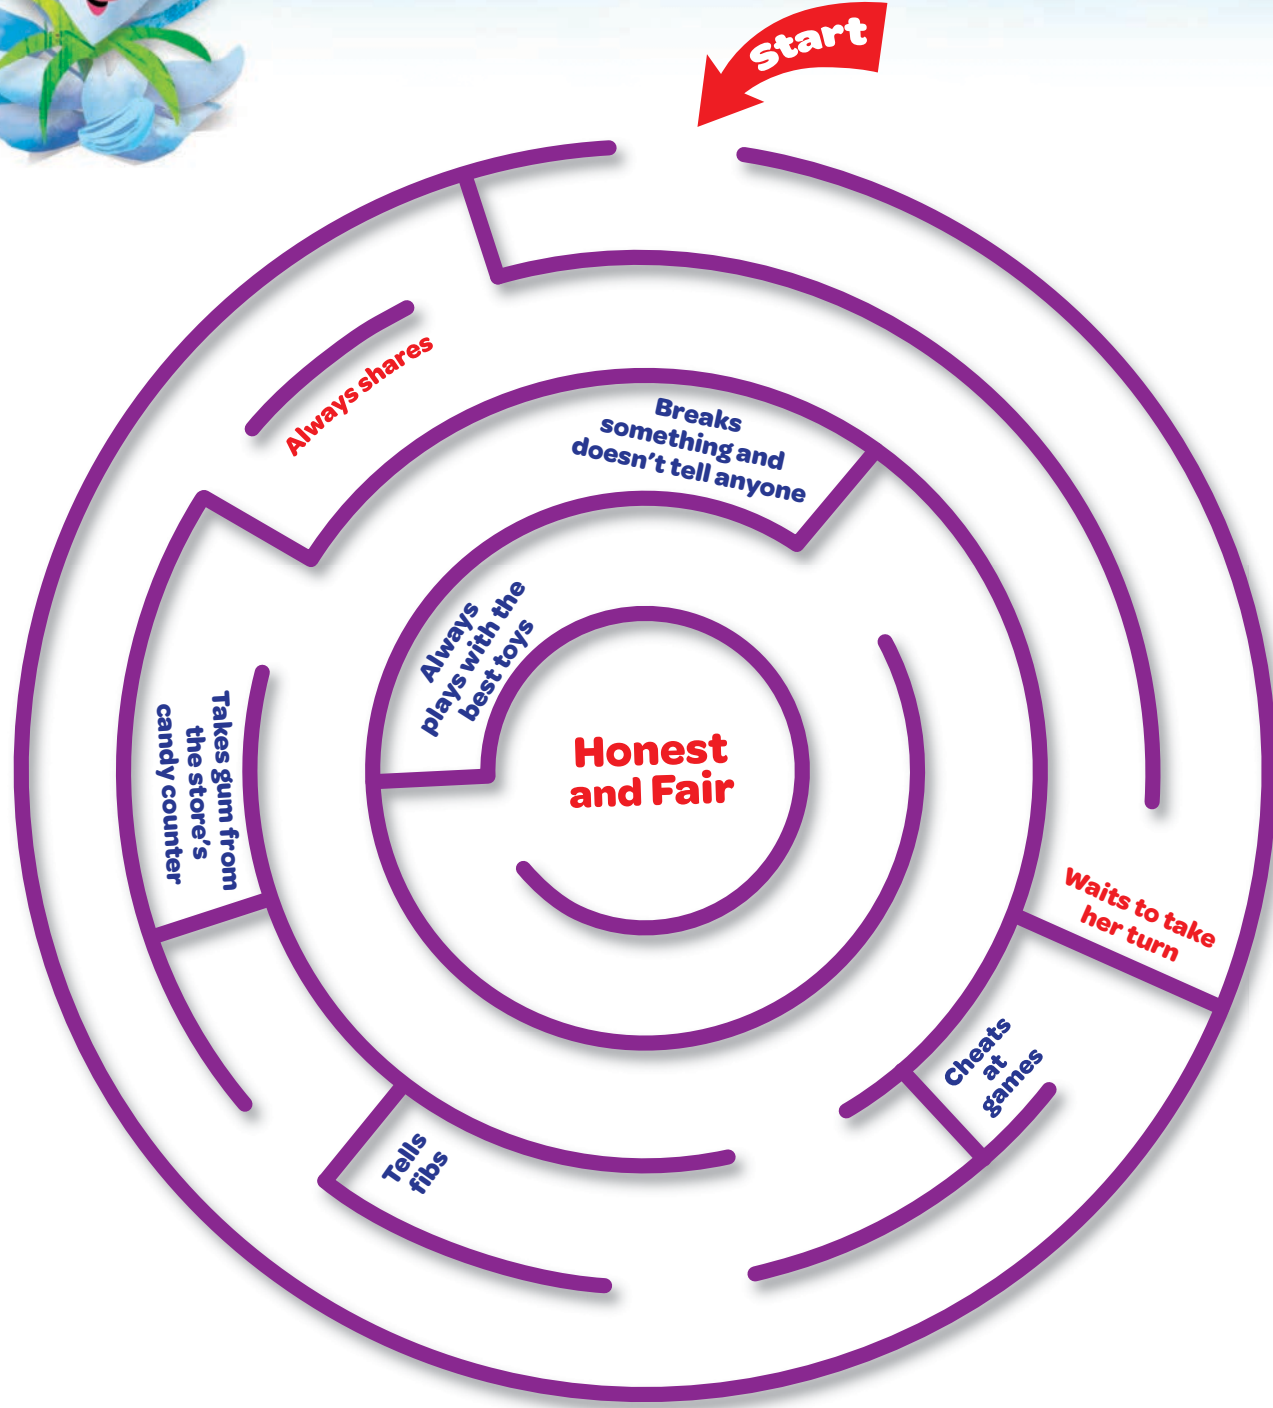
Start

Always shares

Breaks something and doesn't tell anyone

Always plays with the best toys

Honest and Fair

Takes gum from the store's candy counter

Waits to take her turn

Cheats at games

Tells fibs